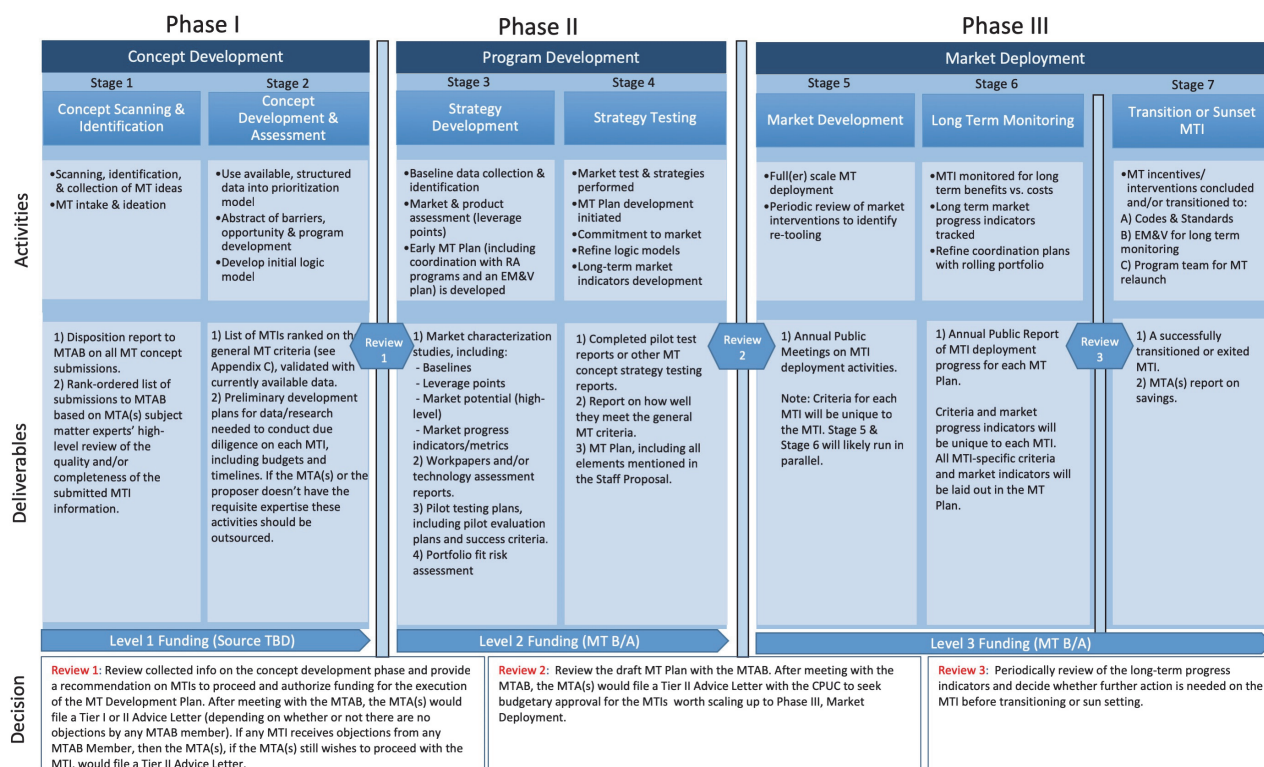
Phase I

Phase II

Phase III

Concept Development

Program Development

Market Deployment

Stage 1

Stage 2

Stage 3

Stage 4

Stage 5

Stage 6

Stage 7

Concept Scanning & Identification

Concept Development & Assessment

Strategy Development

Strategy Testing

Market Development

Long Term Monitoring

Transition or Sunset MTI

Activities

•Scanning, identification, & collection of MT ideas
•MT intake & ideation

•Use available, structured data into prioritization model
•Abstract of barriers, opportunity & program development
•Develop initial logic model

•Baseline data collection & identification
•Market & product assessment (leverage points)
•Early MT Plan (including coordination with RA programs and an EM&V plan) is developed

•Market test & strategies performed
•MT Plan development initiated
•Commitment to market
•Refine logic models
•Long-term market indicators development

•Full(er) scale MT deployment
•Periodic review of market interventions to identify re-tooling

•MTI monitored for long term benefits vs. costs
•Long term market progress indicators tracked
•Refine coordination plans with rolling portfolio

•MT incentives/ interventions concluded and/or transitioned to:
A) Codes & Standards
B) EM&V for long term monitoring
C) Program team for MT relaunch

Deliverables

1) Disposition report to MTAB on all MT concept submissions.
2) Rank-ordered list of submissions to MTAB based on MTA(s) subject matter experts' high-level review of the quality and/or completeness of the submitted MTI information.

1) List of MTIs ranked on the general MT criteria (see Appendix C), validated with currently available data.
2) Preliminary development plans for data/research needed to conduct due diligence on each MTI, including budgets and timelines. If the MTA(s) or the proposer doesn't have the requisite expertise these activities should be outsourced.

Review 1

1) Market characterization studies, including:
- Baselines
- Leverage points
- Market potential (high-level)
- Market progress indicators/metrics
2) Workpapers and/or technology assessment reports.
3) Pilot testing plans, including pilot evaluation plans and success criteria.
4) Portfolio fit risk assessment

1) Completed pilot test reports or other MT concept strategy testing reports.
2) Report on how well they meet the general MT criteria.
3) MT Plan, including all elements mentioned in the Staff Proposal.

Review 2

1) Annual Public Meetings on MTI deployment activities.

Note: Criteria for each MTI will be unique to the MTI. Stage 5 & Stage 6 will likely run in parallel.

1) Annual Public Report of MTI deployment progress for each MT Plan.

Criteria and market progress indicators will be unique to each MTI. All MTI-specific criteria and market indicators will be laid out in the MT Plan.

Review 3

1) A successfully transitioned or exited MTI.
2) MTA(s) report on savings.

Level 1 Funding (Source TBD)

Level 2 Funding (MT B/A)

Level 3 Funding (MT B/A)

Decision

Review 1: Review collected info on the concept development phase and provide a recommendation on MTIs to proceed and authorize funding for the execution of the MT Development Plan. After meeting with the MTAB, the MTA(s) would file a Tier I or II Advice Letter (depending on whether or not there are no objections by any MTAB member). If any MTI receives objections from any MTAB Member, then the MTA(s), if the MTA(s) still wishes to proceed with the MTI, would file a Tier II Advice Letter.

Review 2: Review the draft MT Plan with the MTAB. After meeting with the MTAB, the MTA(s) would file a Tier II Advice Letter with the CPUC to seek budgetary approval for the MTIs worth scaling up to Phase III, Market Deployment.

Review 3: Periodically review of the long-term progress indicators and decide whether further action is needed on the MTI before transitioning or sun setting.